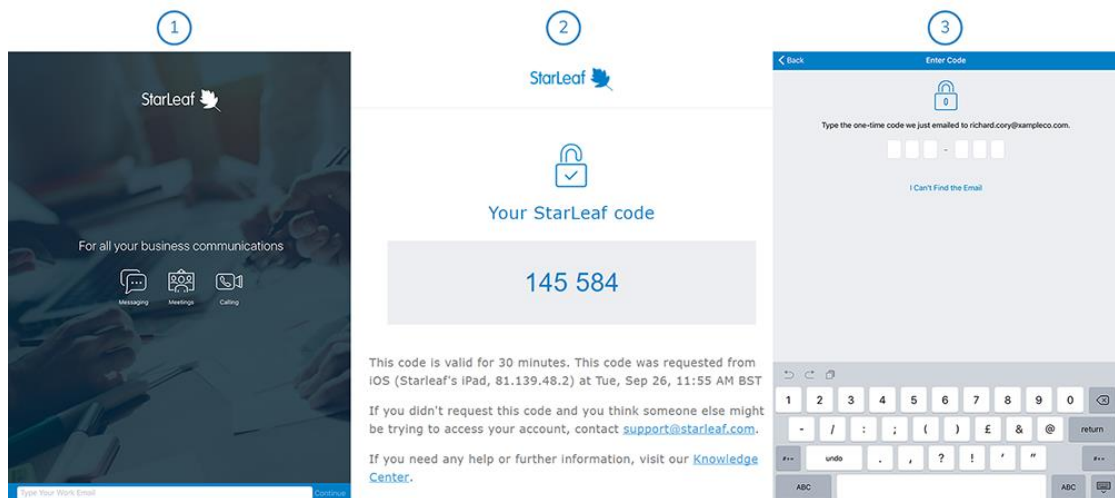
1

StarLeaf

For all your business communications

Messaging Meetings Calling

Type Your Work Email

Continue

2

StarLeaf

Your StarLeaf code

145 584

This code is valid for 30 minutes. This code was requested from iOS (Starleaf's iPad, 81.139.48.2) at Tue, Sep 26, 11:55 AM BST

If you didn't request this code and you think someone else might be trying to access your account, contact support@starleaf.com.

If you need any help or further information, visit our Knowledge Center.

3

Back

Enter Code

0

Type the one-time code we just emailed to richard.cory@xampleco.com.

-

I Can't Find the Email

1 2 3 4 5 6 7 8 9 0

- / : ; ( ) £ & @ return

#+= undo . , ? ! ' " #+=

ABC ABC